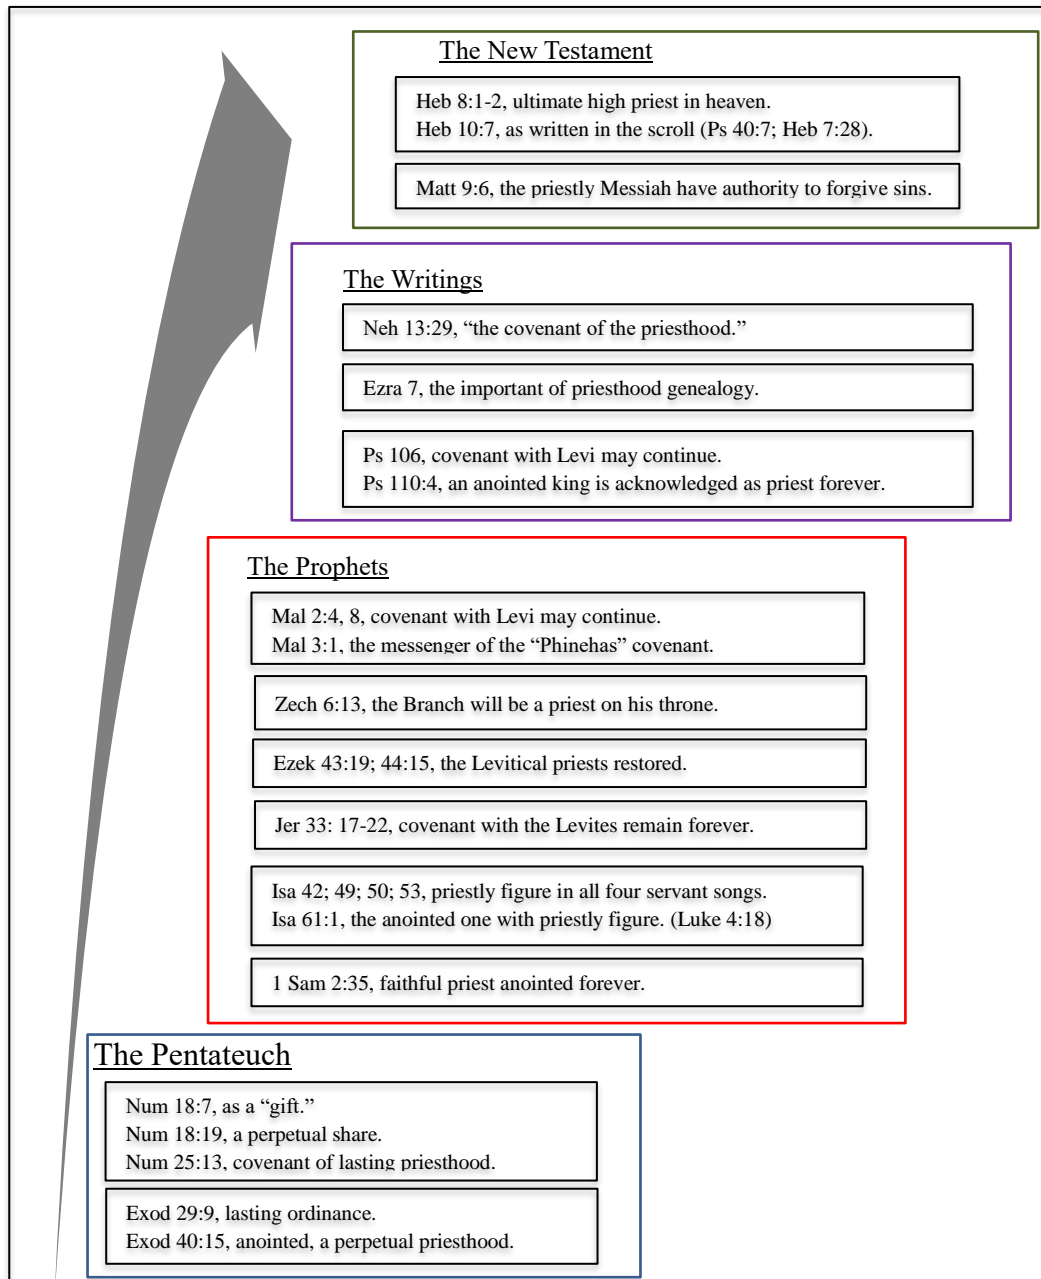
The New Testament

Heb 8:1-2, ultimate high priest in heaven.
Heb 10:7, as written in the scroll (Ps 40:7; Heb 7:28).

Matt 9:6, the priestly Messiah have authority to forgive sins.

The Writings

Neh 13:29, "the covenant of the priesthood."

Ezra 7, the important of priesthood genealogy.

Ps 106, covenant with Levi may continue.
Ps 110:4, an anointed king is acknowledged as priest forever.

The Prophets

Mal 2:4, 8, covenant with Levi may continue.
Mal 3:1, the messenger of the "Phinehas" covenant.

Zech 6:13, the Branch will be a priest on his throne.

Ezek 43:19; 44:15, the Levitical priests restored.

Jer 33: 17-22, covenant with the Levites remain forever.

Isa 42; 49; 50; 53, priestly figure in all four servant songs.
Isa 61:1, the anointed one with priestly figure. (Luke 4:18)

1 Sam 2:35, faithful priest anointed forever.

The Pentateuch

Num 18:7, as a "gift."
Num 18:19, a perpetual share.
Num 25:13, covenant of lasting priesthood.

Exod 29:9, lasting ordinance.
Exod 40:15, anointed, a perpetual priesthood.